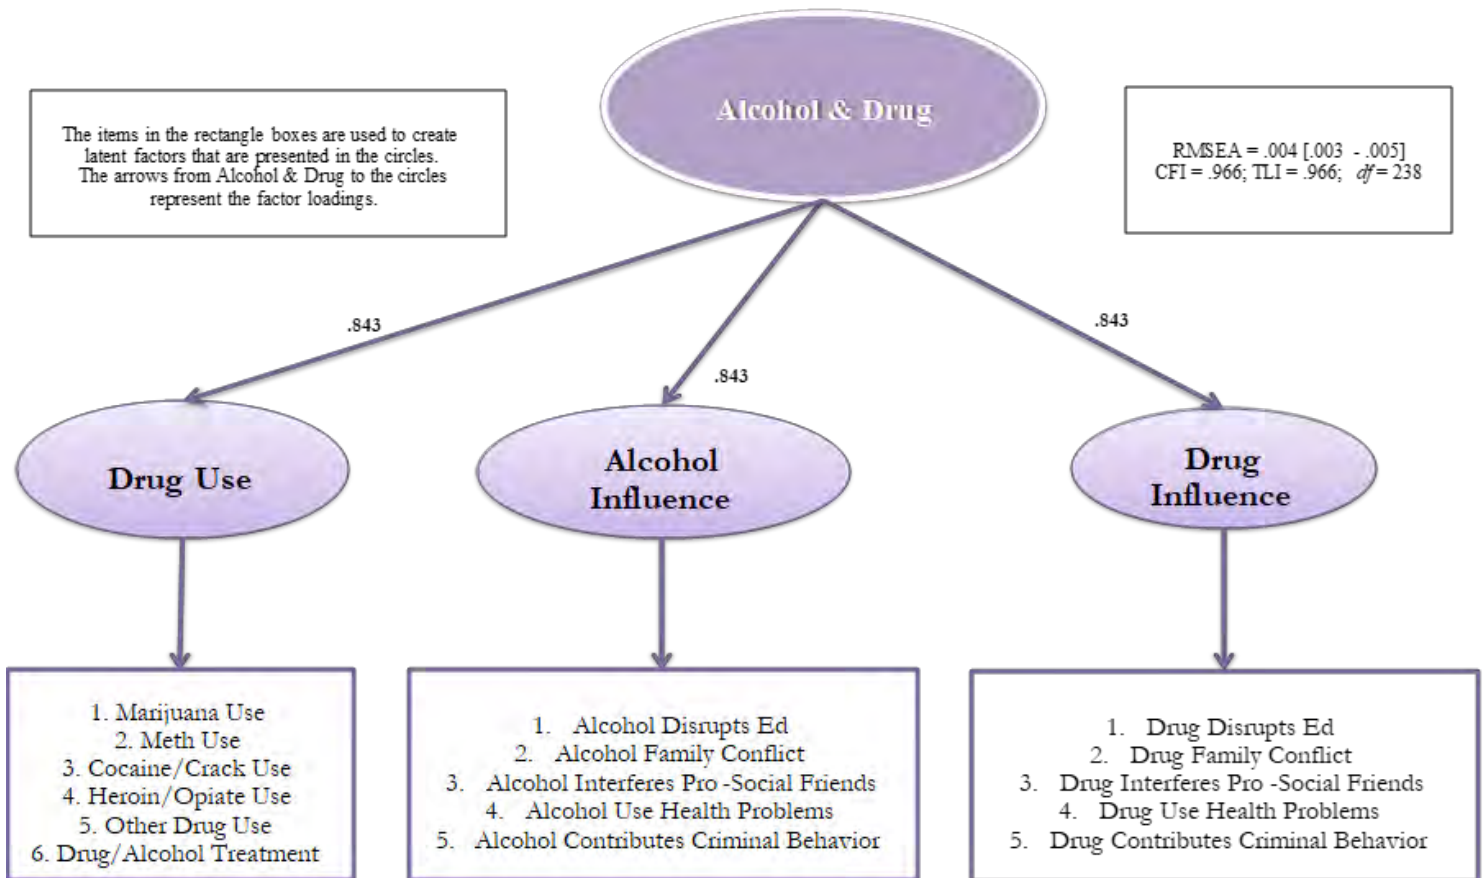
The items in the rectangle boxes are used to create latent factors that are presented in the circles. The arrows from Alcohol & Drug to the circles represent the factor loadings.

Alcohol & Drug

RMSEA = .004 [.003 - .005]
CFI = .966; TLI = .966; $df$ = 238

.843

.843

.843

Drug Use

Alcohol Influence

Drug Influence

1. Marijuana Use
2. Meth Use
3. Cocaine/Crack Use
4. Heroin/Opiate Use
5. Other Drug Use
6. Drug/Alcohol Treatment

1. Alcohol Disrupts Ed
2. Alcohol Family Conflict
3. Alcohol Interferes Pro -Social Friends
4. Alcohol Use Health Problems
5. Alcohol Contributes Criminal Behavior

1. Drug Disrupts Ed
2. Drug Family Conflict
3. Drug Interferes Pro -Social Friends
4. Drug Use Health Problems
5. Drug Contributes Criminal Behavior